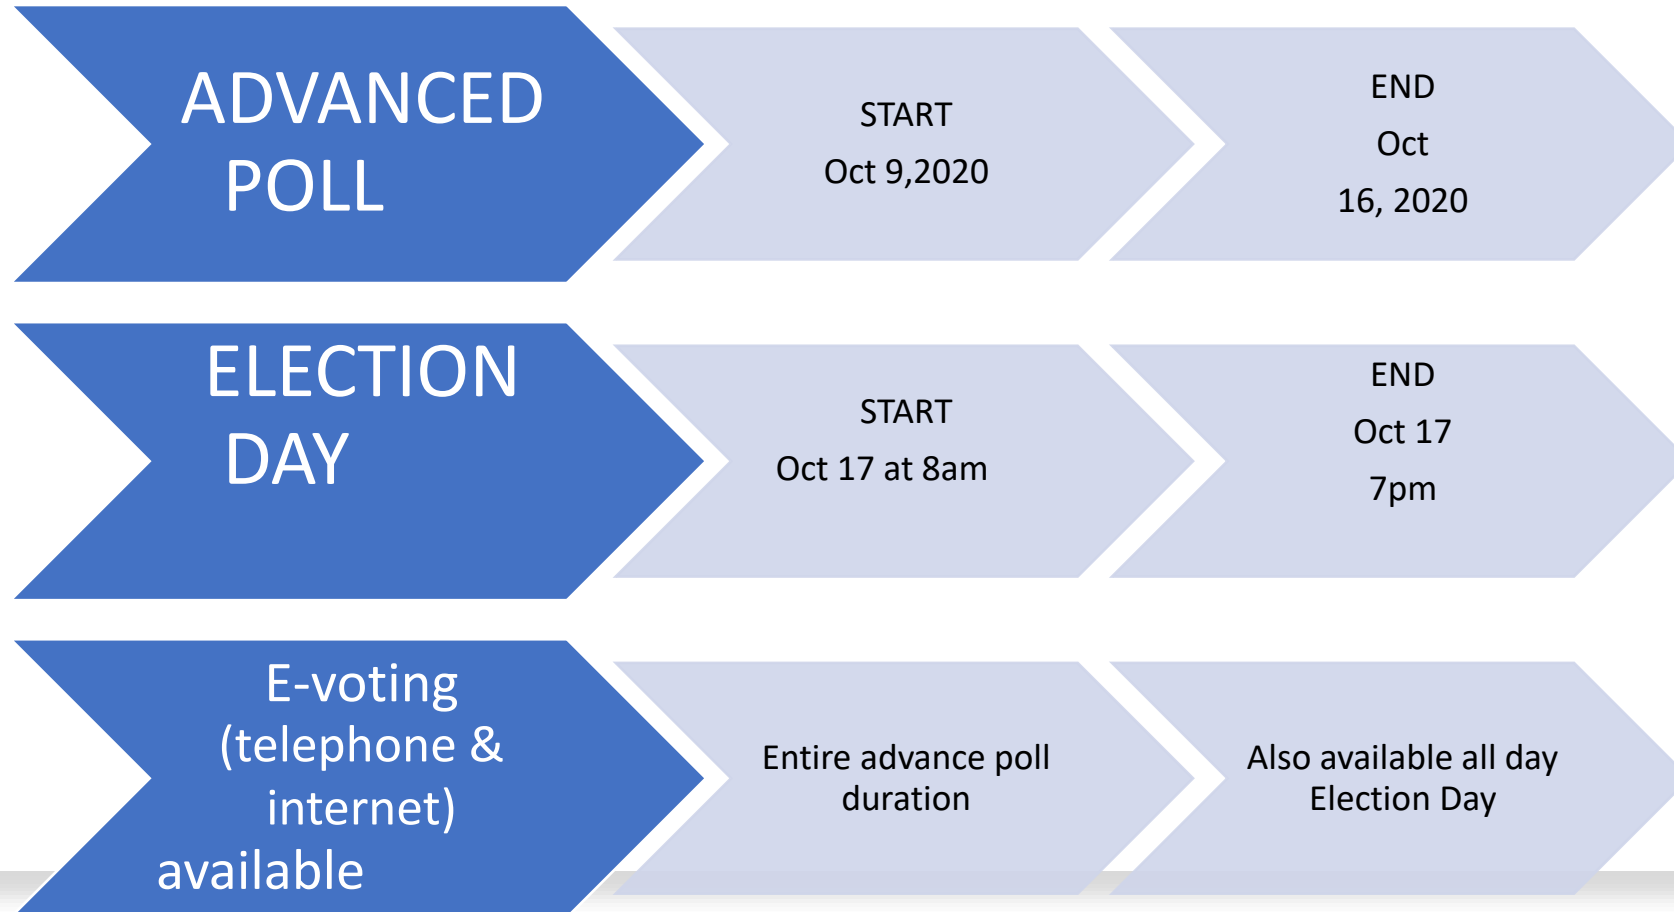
ADVANCED POLL

START
Oct 9,2020

END
Oct
16, 2020

ELECTION DAY

START
Oct 17 at 8am

END
Oct 17
7pm

E-voting (telephone & internet) available

Entire advance poll duration

Also available all day Election Day